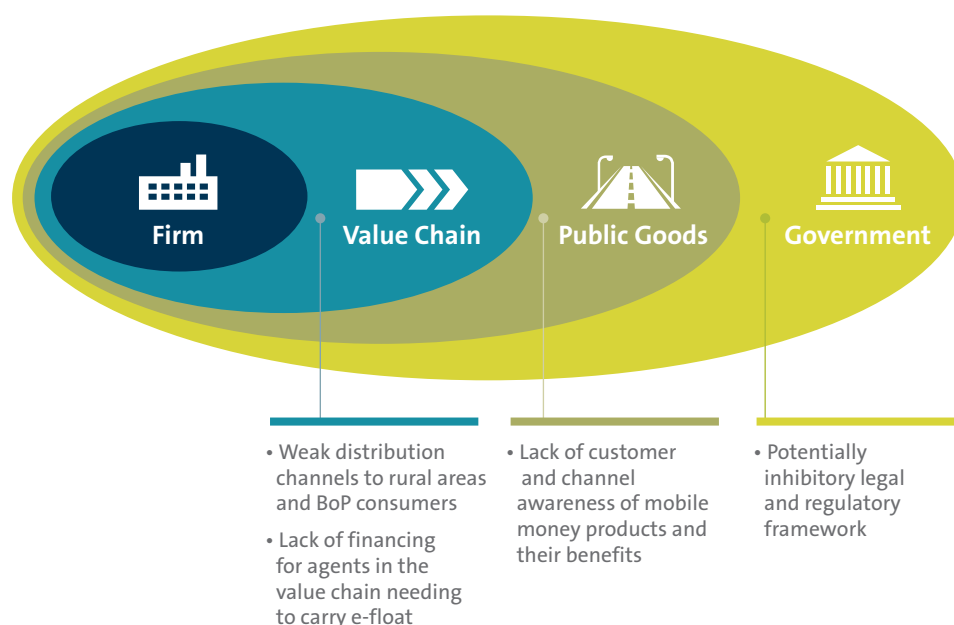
Firm

Value Chain

Public Goods

Government

• Weak distribution channels to rural areas and BoP consumers

• Lack of financing for agents in the value chain needing to carry e-float

• Lack of customer and channel awareness of mobile money products and their benefits

• Potentially inhibitory legal and regulatory framework